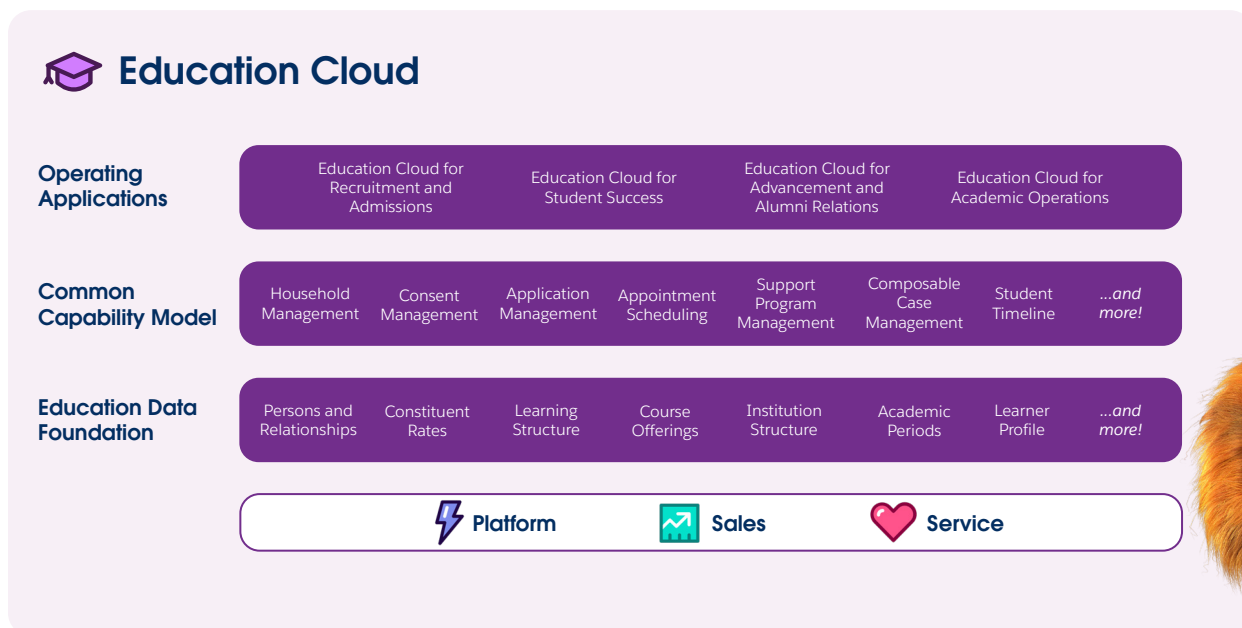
Education Cloud

Operating Applications

Education Cloud for Recruitment and Admissions

Education Cloud for Student Success

Education Cloud for Advancement and Alumni Relations

Education Cloud for Academic Operations

Common Capability Model

Household Management

Consent Management

Application Management

Appointment Scheduling

Support Program Management

Composable Case Management

Student Timeline

...and more!

Education Data Foundation

Persons and Relationships

Constituent Rates

Learning Structure

Course Offerings

Institution Structure

Academic Periods

Learner Profile

...and more!

Platform

Sales

Service